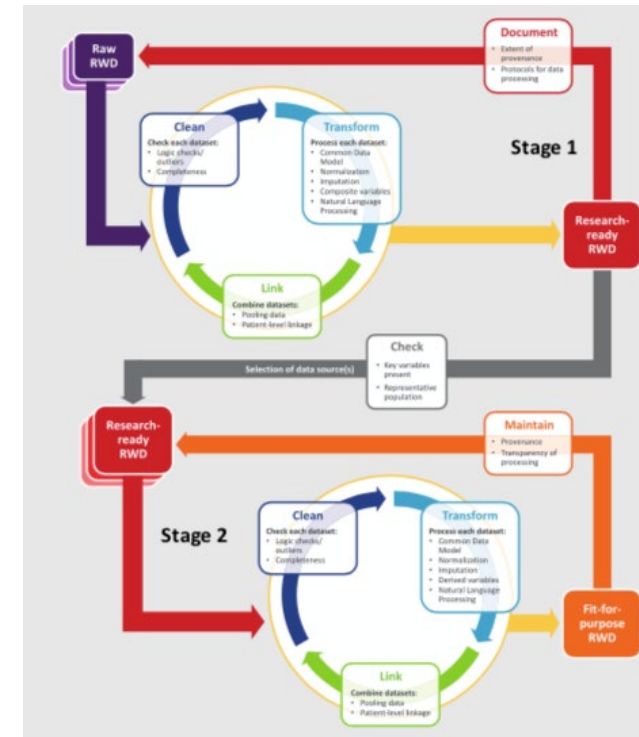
Raw RWD

Document
• Extent of provenance
• Protocols for data processing

Clean
Check each dataset:
• Logic checks/ outliers
• Completeness

Transform
Process each dataset:
• Common Data Model
• Normalization
• Imputation
• Composite variables
• Natural Language Processing

Stage 1

Research-ready RWD

Link
Combine datasets:
• Pooling data
• Patient-level linkage

Check
• Key variables present
• Representative population

Selection of data source(s)

Research-ready RWD

Maintain
• Provenance
• Transparency of processing

Stage 2

Clean
Check each dataset:
• Logic checks/ outliers
• Completeness

Transform
Process each dataset:
• Common Data Model
• Normalization
• Imputation
• Derived variables
• Natural Language Processing

Fit-for-purpose RWD

Link
Combine datasets:
• Pooling data
• Patient-level linkage